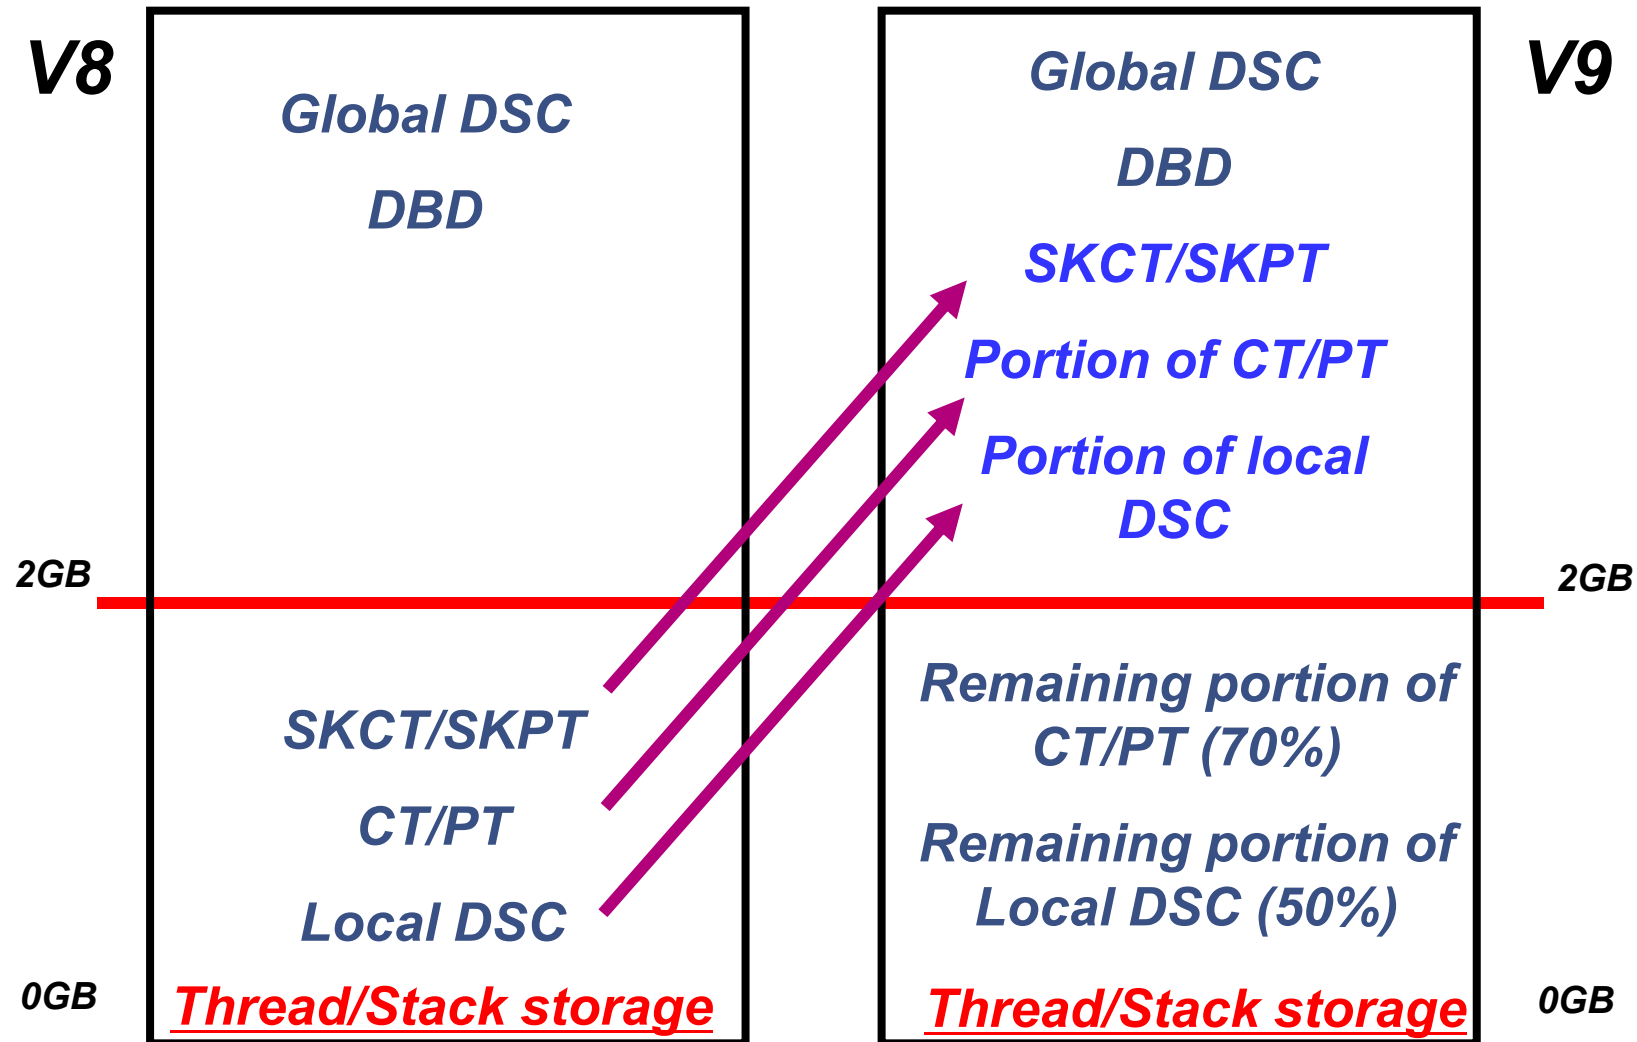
V8

Global DSC

DBD

2GB

SKCT/SKPT

CT/PT

Local DSC

0GB

Thread/Stack storage

Global DSC

DBD

SKCT/SKPT

Portion of CT/PT

Portion of local DSC

V9

2GB

Remaining portion of CT/PT (70%)

Remaining portion of Local DSC (50%)

Thread/Stack storage

0GB